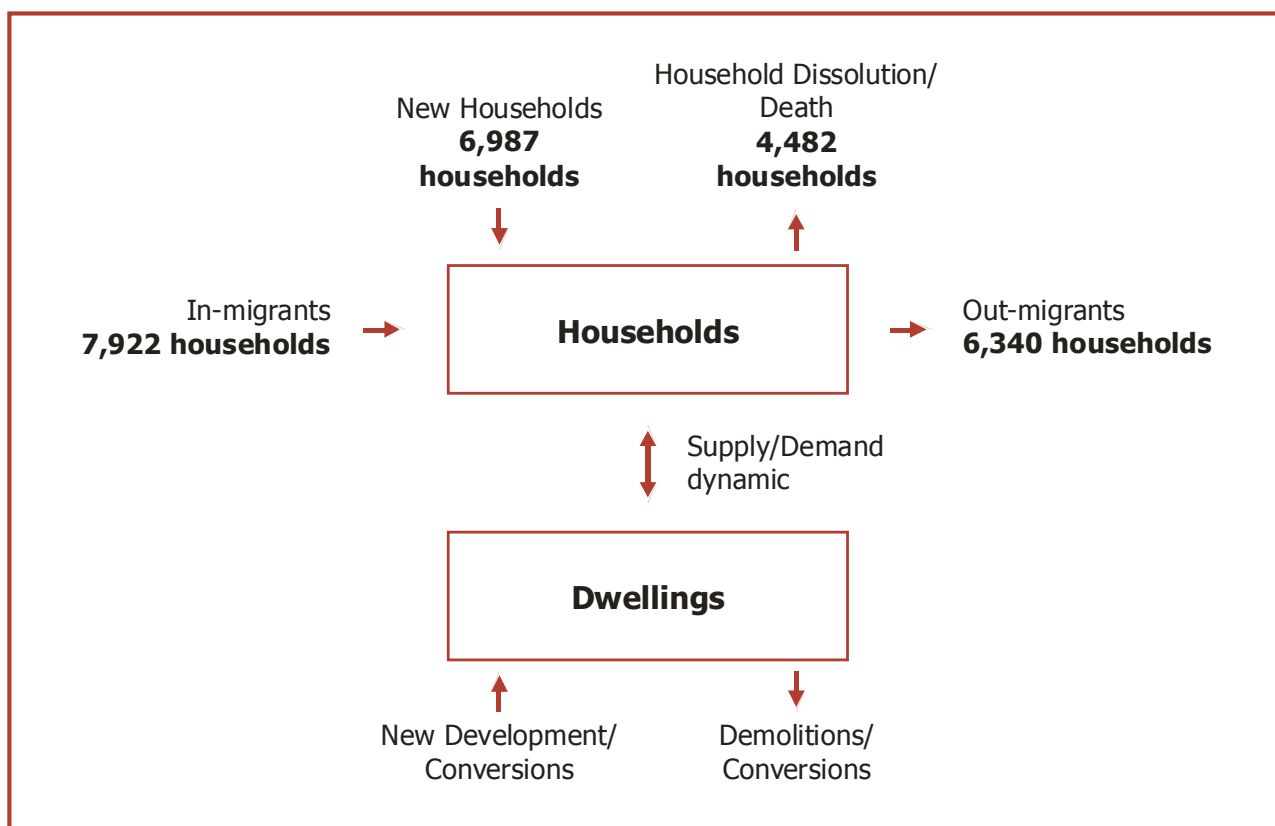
New Households
**6,987 households**

Household Dissolution/ Death
**4,482 households**

In-migrants
**7,922 households**

**Households**

Out-migrants
**6,340 households**

Supply/Demand dynamic

**Dwellings**

New Development/ Conversions

Demolitions/ Conversions